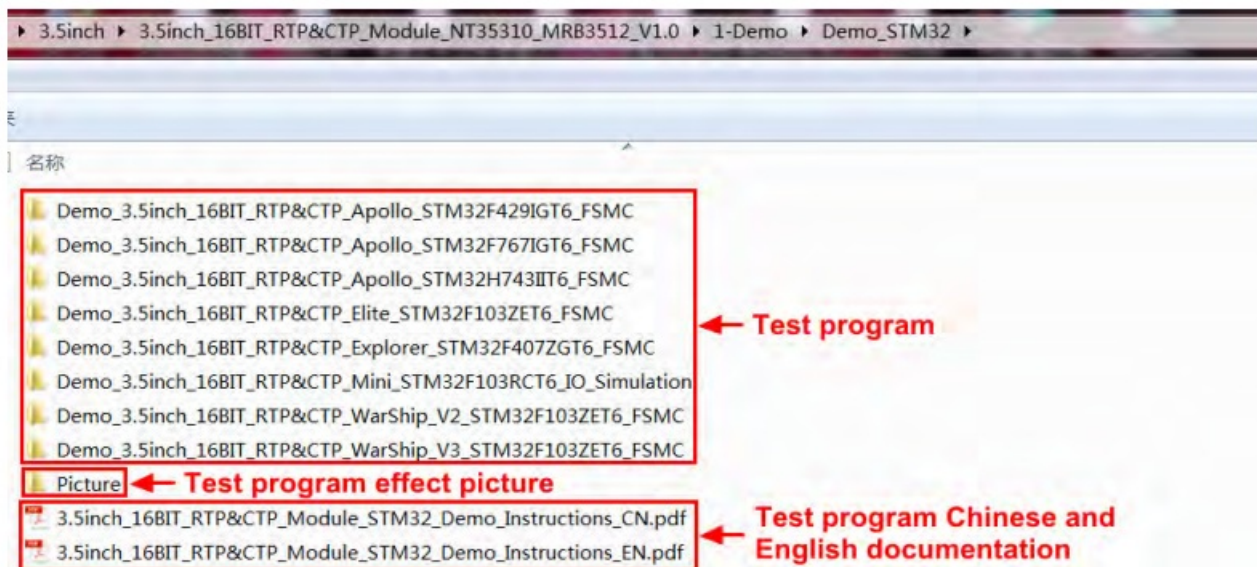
▸ 3.5inch ▸ 3.5inch_16BIT_RTP&CTP_Module_NT35310_MRB3512_V1.0 ▸ 1-Demo ▸ Demo_STM32 ▸

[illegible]

名称

Demo_3.5inch_16BIT_RTP&CTP_Apollo_STM32F429IGT6_FSMC
Demo_3.5inch_16BIT_RTP&CTP_Apollo_STM32F767IGT6_FSMC
Demo_3.5inch_16BIT_RTP&CTP_Apollo_STM32H743IIT6_FSMC
Demo_3.5inch_16BIT_RTP&CTP_Elite_STM32F103ZET6_FSMC
Demo_3.5inch_16BIT_RTP&CTP_Explorer_STM32F407ZGT6_FSMC
Demo_3.5inch_16BIT_RTP&CTP_Mini_STM32F103RCT6_IO_Simulation
Demo_3.5inch_16BIT_RTP&CTP_WarShip_V2_STM32F103ZET6_FSMC
Demo_3.5inch_16BIT_RTP&CTP_WarShip_V3_STM32F103ZET6_FSMC

Test program

Picture

Test program effect picture

3.5inch_16BIT_RTP&CTP_Module_STM32_Demo_Instructions_CN.pdf
3.5inch_16BIT_RTP&CTP_Module_STM32_Demo_Instructions_EN.pdf

Test program Chinese and English documentation